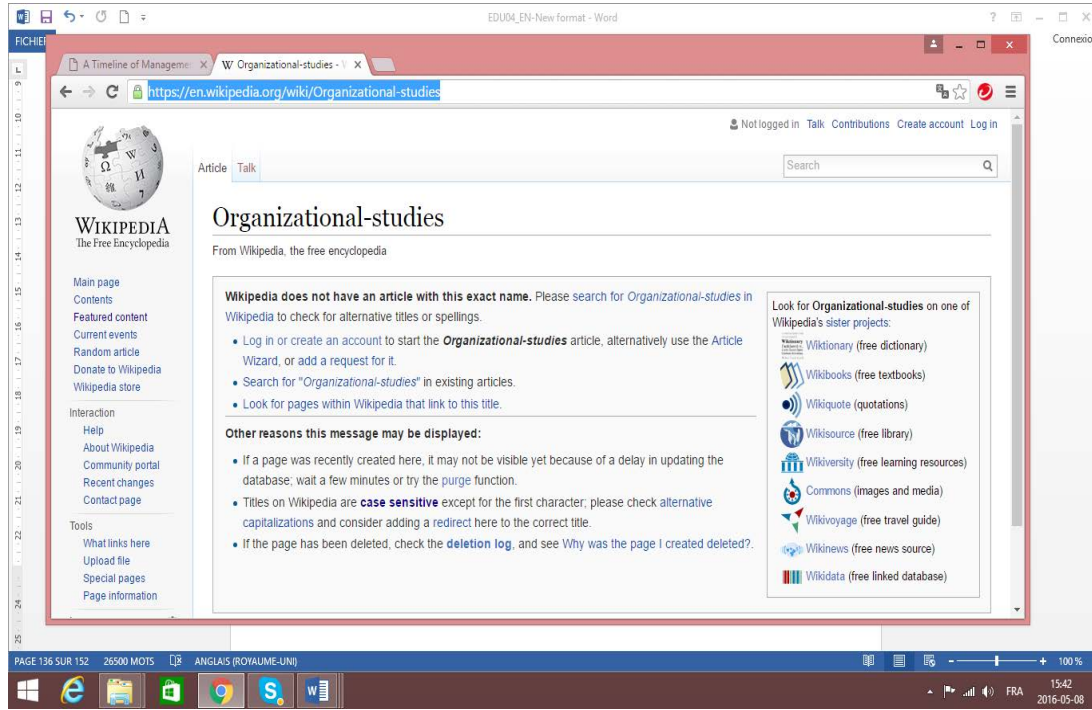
EDU04_EN-New format - Word

? – □ ×

FICHIER

Connexio

A Timeline of Manageme ×  W Organizational-studies - ×

https://en.wikipedia.org/wiki/Organizational-studies

Not logged in Talk Contributions Create account Log in

Article Talk

Search

WIKIPEDIA
The Free Encyclopedia

Main page
Contents
Featured content
Current events
Random article
Donate to Wikipedia
Wikipedia store

Interaction
Help
About Wikipedia
Community portal
Recent changes
Contact page

Tools
What links here
Upload file
Special pages
Page information

Organizational-studies

From Wikipedia, the free encyclopedia

**Wikipedia does not have an article with this exact name.** Please search for *Organizational-studies* in Wikipedia to check for alternative titles or spellings.

- Log in or create an account to start the ***Organizational-studies*** article, alternatively use the Article Wizard, or add a request for it.
- Search for "*Organizational-studies*" in existing articles.
- Look for pages within Wikipedia that link to this title.

**Other reasons this message may be displayed:**

- If a page was recently created here, it may not be visible yet because of a delay in updating the database; wait a few minutes or try the purge function.
- Titles on Wikipedia are **case sensitive** except for the first character; please check alternative capitalizations and consider adding a redirect here to the correct title.
- If the page has been deleted, check the **deletion log**, and see Why was the page I created deleted?.

Look for **Organizational-studies** on one of Wikipedia's sister projects:

Wiktionary (free dictionary)
Wikibooks (free textbooks)
Wikiquote (quotations)
Wikisource (free library)
Wikiversity (free learning resources)
Commons (images and media)
Wikivoyage (free travel guide)
Wikinews (free news source)
Wikidata (free linked database)

PAGE 136 SUR 152   26500 MOTS   ANGLAIS (ROYAUME-UNI)   100 %

FRA 15:42 2016-05-08